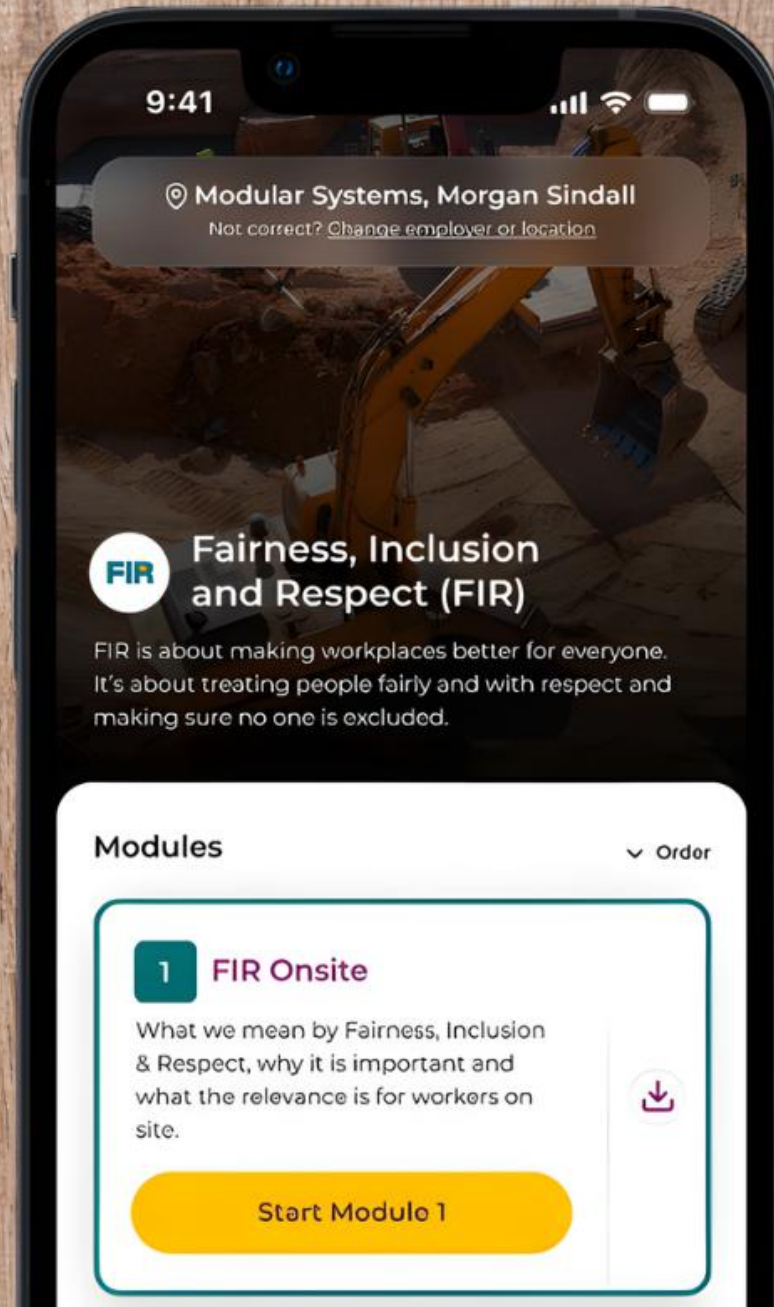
9:41

Modular Systems, Morgan Sindall
Not correct? Change employer or location

FIR

Fairness, Inclusion and Respect (FIR)

FIR is about making workplaces better for everyone. It's about treating people fairly and with respect and making sure no one is excluded.

Modules

Order

1

FIR Onsite

What we mean by Fairness, Inclusion & Respect, why it is important and what the relevance is for workers on site.

Start Module 1